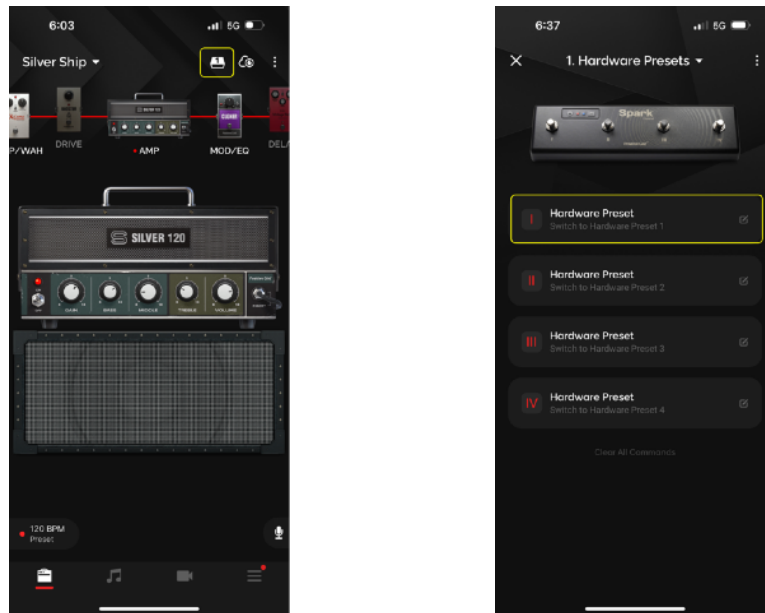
6:03

5G

Silver Ship

P/WAH

DRIVE

AMP

MOD/EQ

DEL

SILVER 120

GAIN

BASS

MIDDLE

TREBLE

VOLUME

120 BPM
Preset

6:37

5G

1. Hardware Presets

Spark

I

Hardware Preset
Switch to Hardware Preset 1

II

Hardware Preset
Switch to Hardware Preset 2

III

Hardware Preset
Switch to Hardware Preset 3

IV

Hardware Preset
Switch to Hardware Preset 4

Clear All Commands